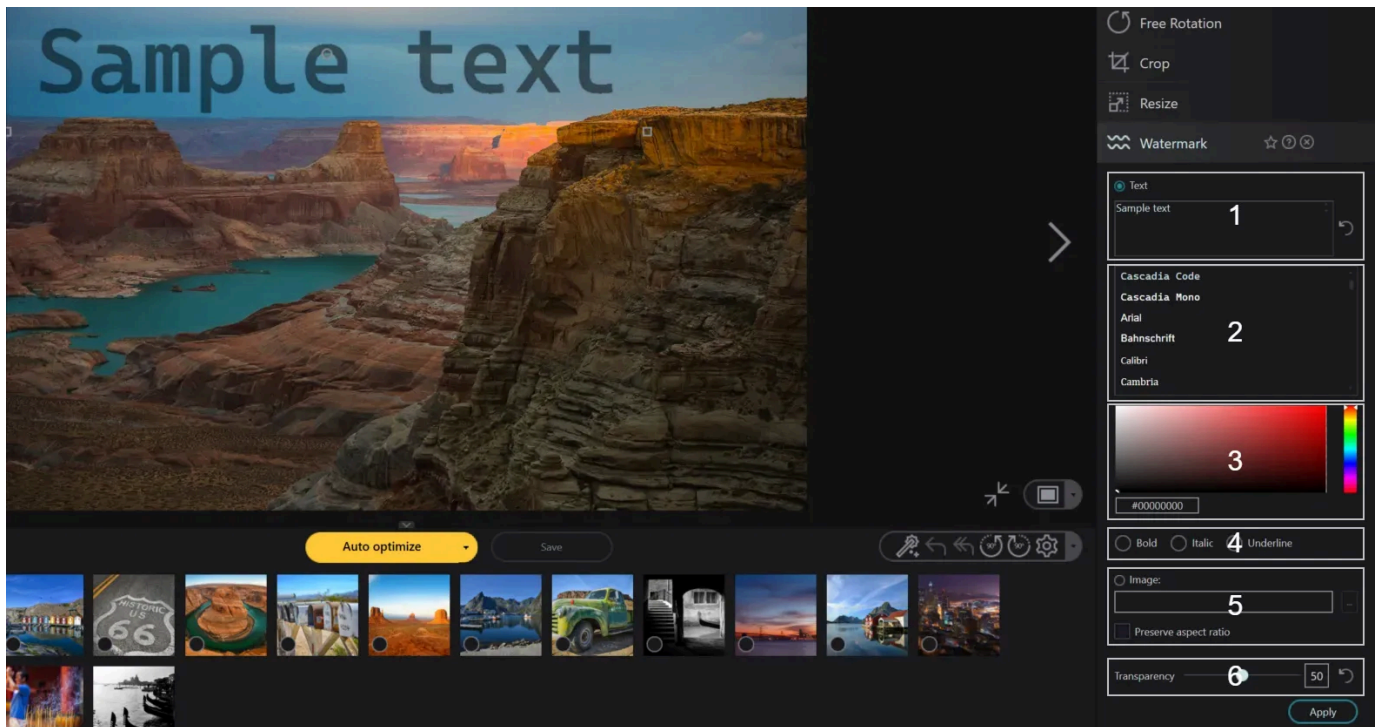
Sample text

Free Rotation
Crop
Resize
Watermark

Text
Sample text
1

Cascadia Code
Cascadia Mono
Arial
Bahnschrift
Calibri
Cambria
2

3
#00000000

Bold
Italic
4
Underline

Image:
5
Preserve aspect ratio

Transparency
6
50

Apply

Auto optimize
Save

HISTORIC US 66